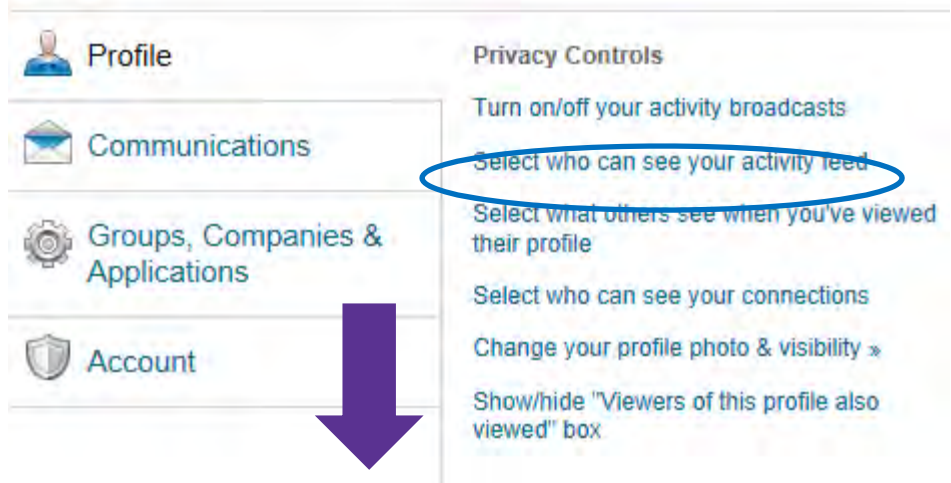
Profile

Communications

Groups, Companies & Applications

Account

Privacy Controls

Turn on/off your activity broadcasts

Select who can see your activity feed

Select what others see when you've viewed their profile

Select who can see your connections

Change your profile photo & visibility »

Show/hide "Viewers of this profile also viewed" box